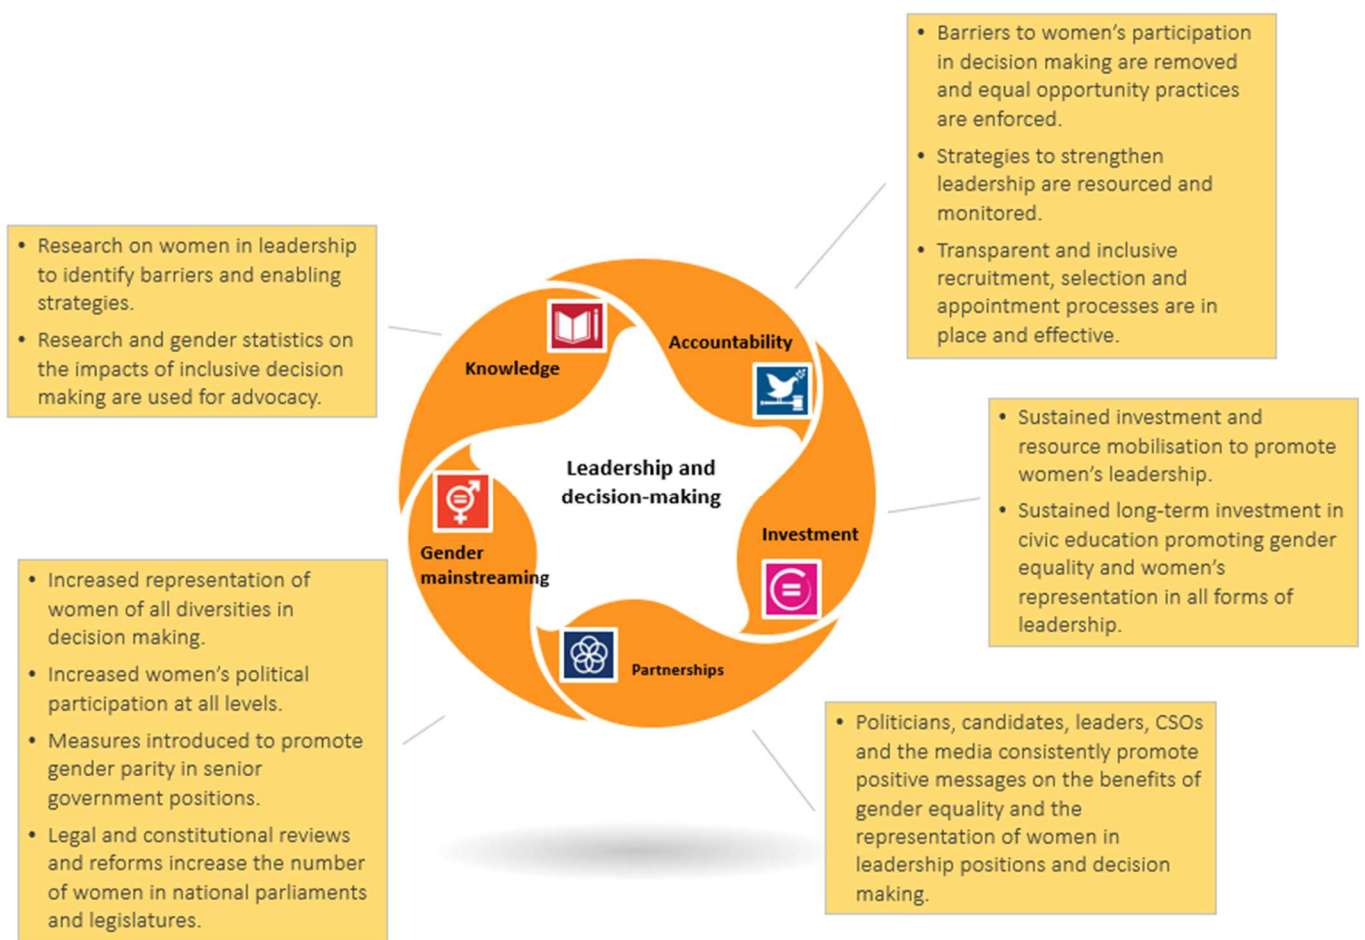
- Barriers to women's participation in decision making are removed and equal opportunity practices are enforced.
- Strategies to strengthen leadership are resourced and monitored.
- Transparent and inclusive recruitment, selection and appointment processes are in place and effective.

- Research on women in leadership to identify barriers and enabling strategies.
- Research and gender statistics on the impacts of inclusive decision making are used for advocacy.

Knowledge

Accountability

Leadership and decision-making

Investment

Gender mainstreaming

Partnerships

- Sustained investment and resource mobilisation to promote women's leadership.
- Sustained long-term investment in civic education promoting gender equality and women's representation in all forms of leadership.

- Increased representation of women of all diversities in decision making.
- Increased women's political participation at all levels.
- Measures introduced to promote gender parity in senior government positions.
- Legal and constitutional reviews and reforms increase the number of women in national parliaments and legislatures.

- Politicians, candidates, leaders, CSOs and the media consistently promote positive messages on the benefits of gender equality and the representation of women in leadership positions and decision making.